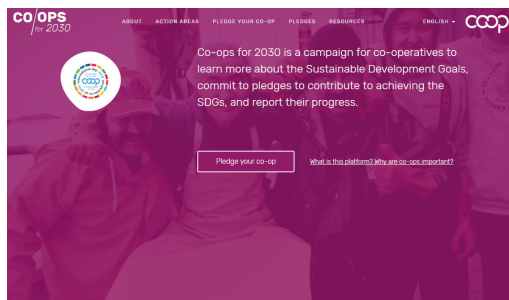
CO/OPS for 2030

ABOUT ACTION AREAS PLEDGE YOUR CO-OP PLEDGES RESOURCES

ENGLISH

coop

coop

Co-ops for 2030 is a campaign for co-operatives to learn more about the Sustainable Development Goals, commit to pledges to contribute to achieving the SDGs, and report their progress.

Pledge your co-op

What is this platform? Why are co-ops important?